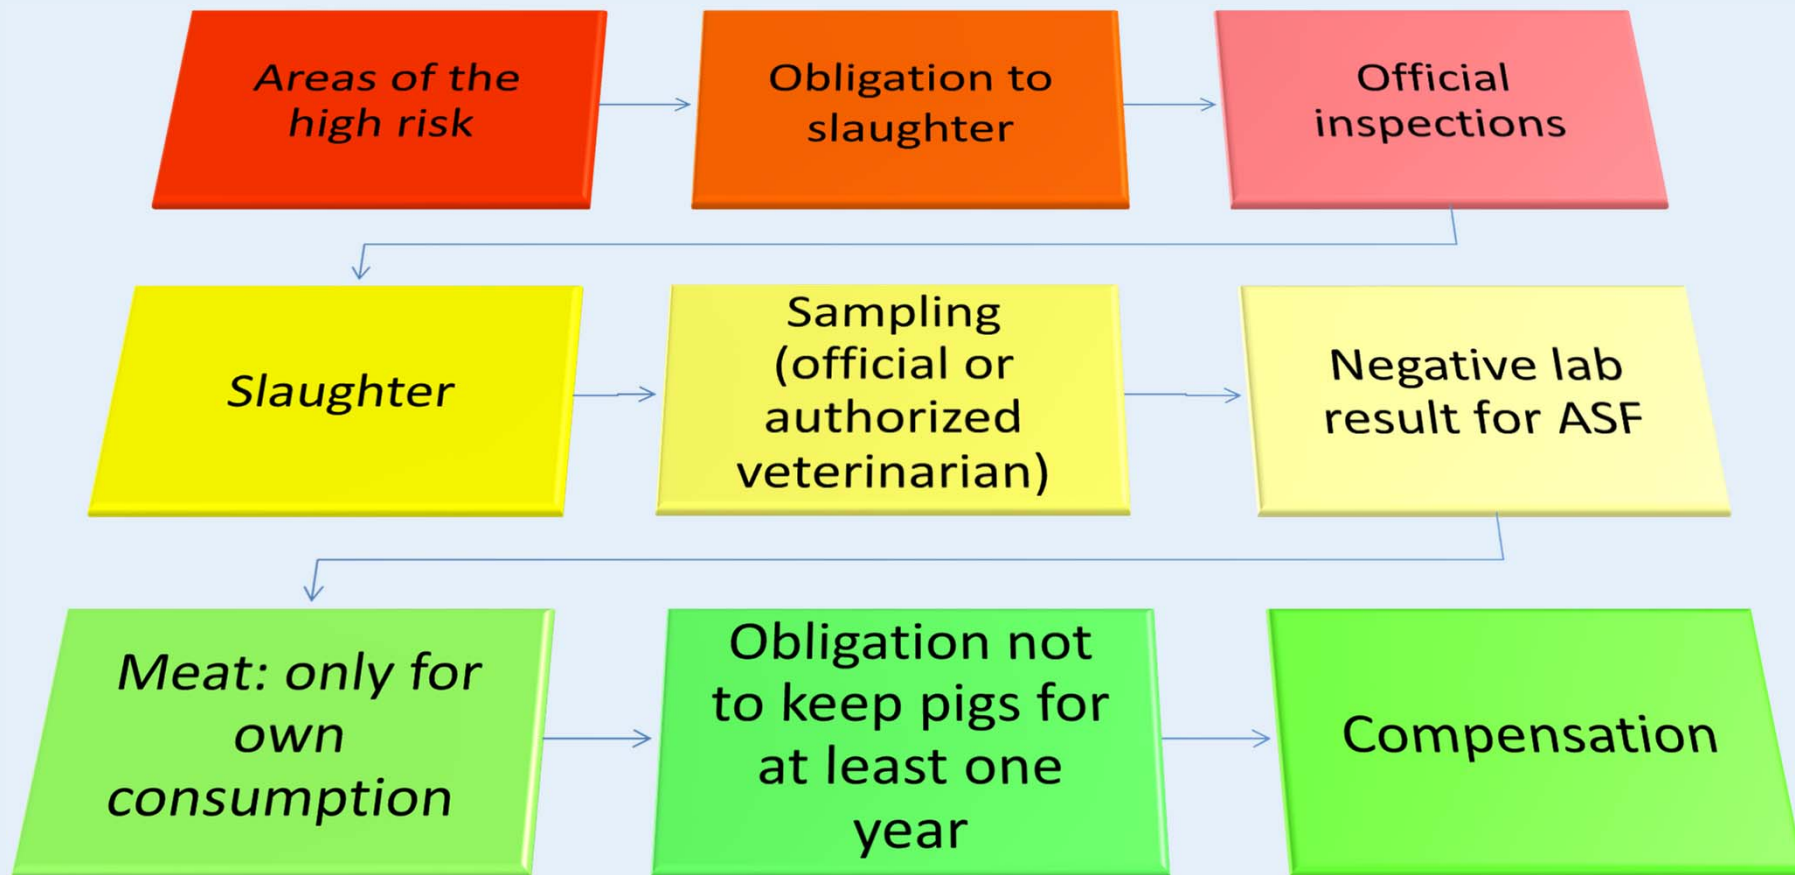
Areas of the high risk

Obligation to slaughter

Official inspections

Slaughter

Sampling (official or authorized veterinarian)

Negative lab result for ASF

Meat: only for own consumption

Obligation not to keep pigs for at least one year

Compensation